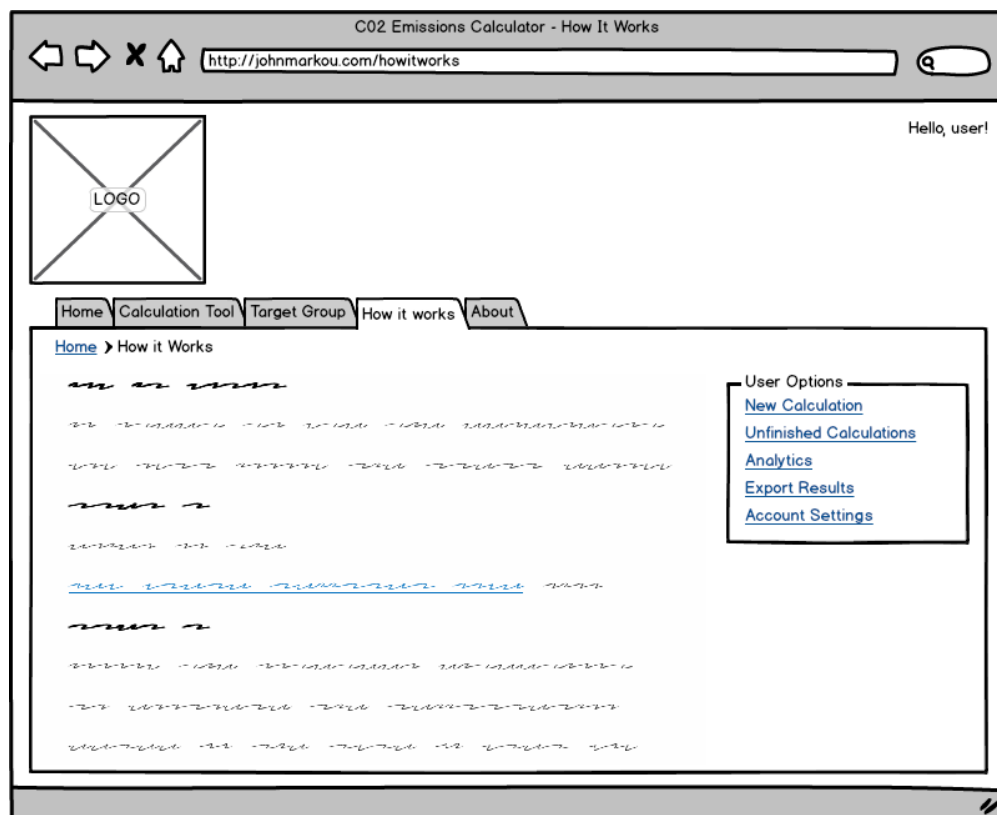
C02 Emissions Calculator - How It Works

http://johnmarkou.com/howitworks

Hello, user!

LOGO

Home
Calculation Tool
Target Group
How it works
About

Home ❯ How it Works

User Options
New Calculation
Unfinished Calculations
Analytics
Export Results
Account Settings